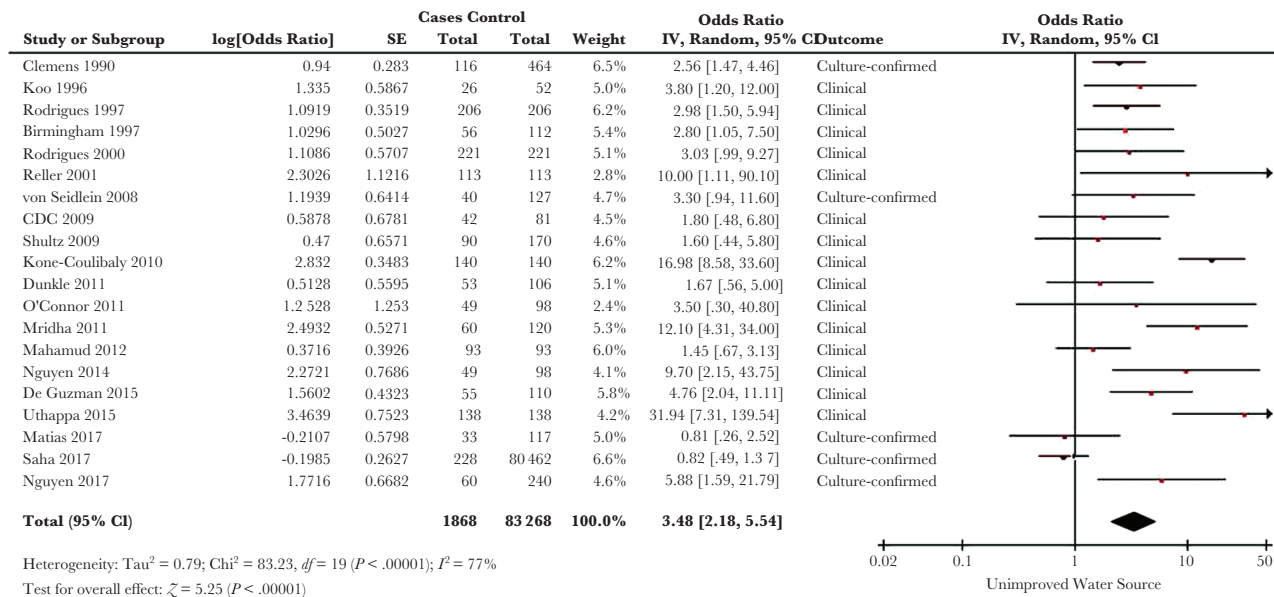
| Study or Subgroup | log[Odds Ratio] | SE | Cases Total | Control Total | Weight | Odds Ratio IV, Random, 95% CI | Outcome |
|---|---|---|---|---|---|---|---|
| Clemens 1990 | 0.94 | 0.283 | 116 | 464 | 6.5% | 2.56 [1.47, 4.46] | Culture-confirmed |
| Koo 1996 | 1.335 | 0.5867 | 26 | 52 | 5.0% | 3.80 [1.20, 12.00] | Clinical |
| Rodrigues 1997 | 1.0919 | 0.3519 | 206 | 206 | 6.2% | 2.98 [1.50, 5.94] | Clinical |
| Birmingham 1997 | 1.0296 | 0.5027 | 56 | 112 | 5.4% | 2.80 [1.05, 7.50] | Clinical |
| Rodrigues 2000 | 1.1086 | 0.5707 | 221 | 221 | 5.1% | 3.03 [.99, 9.27] | Clinical |
| Reller 2001 | 2.3026 | 1.1216 | 113 | 113 | 2.8% | 10.00 [1.11, 90.10] | Clinical |
| von Seidlein 2008 | 1.1939 | 0.6414 | 40 | 127 | 4.7% | 3.30 [.94, 11.60] | Culture-confirmed |
| CDC 2009 | 0.5878 | 0.6781 | 42 | 81 | 4.5% | 1.80 [.48, 6.80] | Clinical |
| Shultz 2009 | 0.47 | 0.6571 | 90 | 170 | 4.6% | 1.60 [.44, 5.80] | Clinical |
| Kone-Coulibaly 2010 | 2.832 | 0.3483 | 140 | 140 | 6.2% | 16.98 [8.58, 33.60] | Clinical |
| Dunkle 2011 | 0.5128 | 0.5595 | 53 | 106 | 5.1% | 1.67 [.56, 5.00] | Clinical |
| O'Connor 2011 | 1.2 528 | 1.253 | 49 | 98 | 2.4% | 3.50 [.30, 40.80] | Clinical |
| Mridha 2011 | 2.4932 | 0.5271 | 60 | 120 | 5.3% | 12.10 [4.31, 34.00] | Clinical |
| Mahamud 2012 | 0.3716 | 0.3926 | 93 | 93 | 6.0% | 1.45 [.67, 3.13] | Clinical |
| Nguyen 2014 | 2.2721 | 0.7686 | 49 | 98 | 4.1% | 9.70 [2.15, 43.75] | Clinical |
| De Guzman 2015 | 1.5602 | 0.4323 | 55 | 110 | 5.8% | 4.76 [2.04, 11.11] | Clinical |
| Uthappa 2015 | 3.4639 | 0.7523 | 138 | 138 | 4.2% | 31.94 [7.31, 139.54] | Clinical |
| Matias 2017 | -0.2107 | 0.5798 | 33 | 117 | 5.0% | 0.81 [.26, 2.52] | Culture-confirmed |
| Saha 2017 | -0.1985 | 0.2627 | 228 | 80 462 | 6.6% | 0.82 [.49, 1.3 7] | Culture-confirmed |
| Nguyen 2017 | 1.7716 | 0.6682 | 60 | 240 | 4.6% | 5.88 [1.59, 21.79] | Culture-confirmed |
| Total (95% Cl) | | | 1868 | 83 268 | 100.0% | 3.48 [2.18, 5.54] | |

Odds Ratio IV, Random, 95% Cl

Heterogeneity: Tau$^2$ = 0.79; Chi$^2$ = 83.23, $df$ = 19 ($P$ < .00001); $I^2$ = 77%

Test for overall effect: $Z$ = 5.25 ($P$ < .00001)

0.02 0.1 1 10 50

Unimproved Water Source